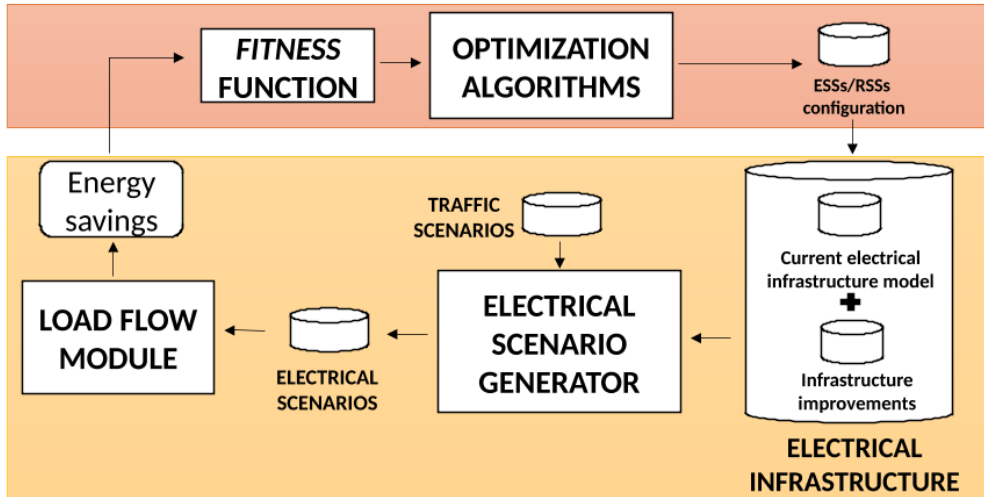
FITNESS FUNCTION

OPTIMIZATION ALGORITHMS

ESSs/RSSs configuration

Energy savings

TRAFFIC SCENARIOS

Current electrical infrastructure model

+

Infrastructure improvements

LOAD FLOW MODULE

ELECTRICAL SCENARIOS

ELECTRICAL SCENARIO GENERATOR

ELECTRICAL INFRASTRUCTURE